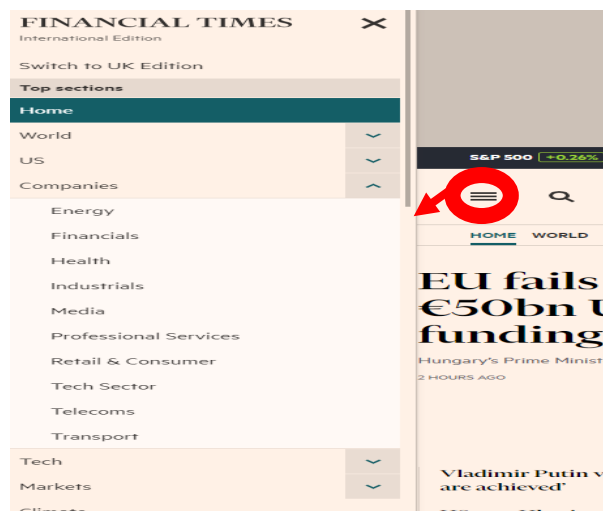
FINANCIAL TIMES
International Edition

Switch to UK Edition

Top sections

Home

World

US

Companies

Energy

Financials

Health

Industrials

Media

Professional Services

Retail & Consumer

Tech Sector

Telecoms

Transport

Tech

Markets

S&P 500 +0.26%

HOME WORLD

EU fails
€50bn U
funding

Hungary's Prime Minist

2 HOURS AGO

Vladimir Putin v
are achieved'